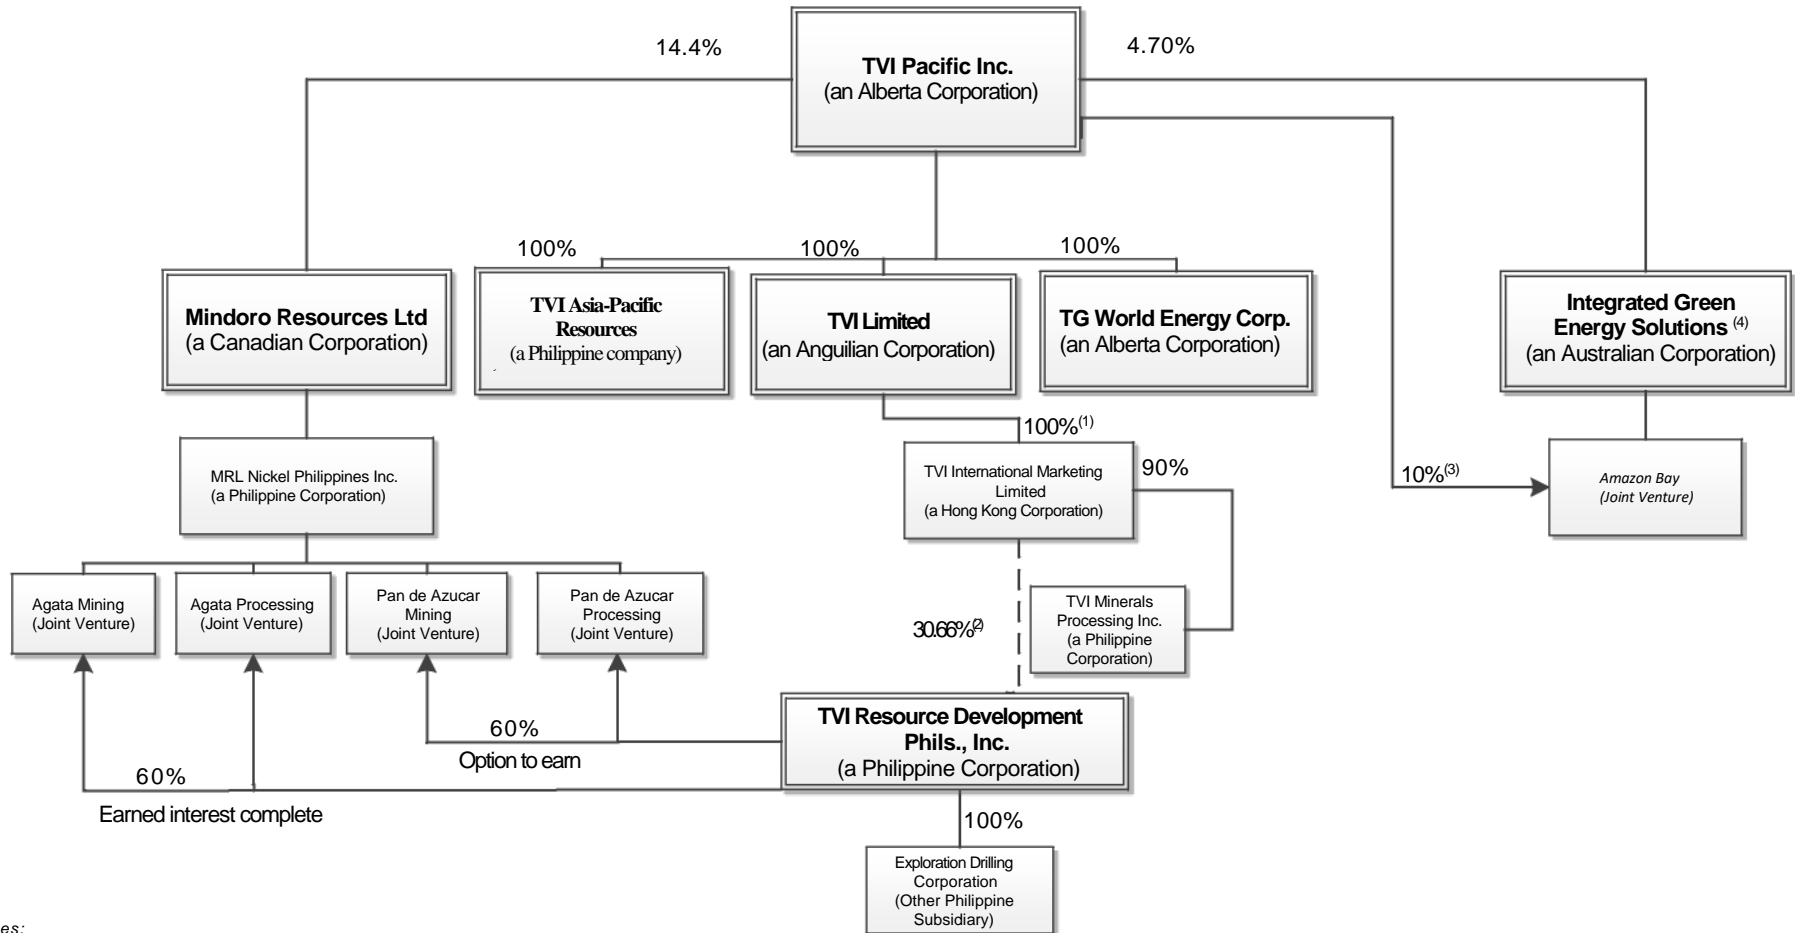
14.4%

TVI Pacific Inc.
(an Alberta Corporation)

4.70%

100%

100%

100%

Mindoro Resources Ltd
(a Canadian Corporation)

TVI Asia-Pacific Resources
(a Philippine company)

TVI Limited
(an Anguilian Corporation)

TG World Energy Corp.
(an Alberta Corporation)

Integrated Green Energy Solutions $^{(4)}$
(an Australian Corporation)

MRL Nickel Philippines Inc.
(a Philippine Corporation)

100%$^{(1)}$

TVI International Marketing Limited
(a Hong Kong Corporation)

90%

10%$^{(3)}$

Amazon Bay
(Joint Venture)

Agata Mining
(Joint Venture)

Agata Processing
(Joint Venture)

Pan de Azucar Mining
(Joint Venture)

Pan de Azucar Processing
(Joint Venture)

30.66%$^{(2)}$

TVI Minerals Processing Inc.
(a Philippine Corporation)

60%

Option to earn

TVI Resource Development Phils., Inc.
(a Philippine Corporation)

60%

Earned interest complete

100%

Exploration Drilling Corporation
(Other Philippine Subsidiary)

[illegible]es: